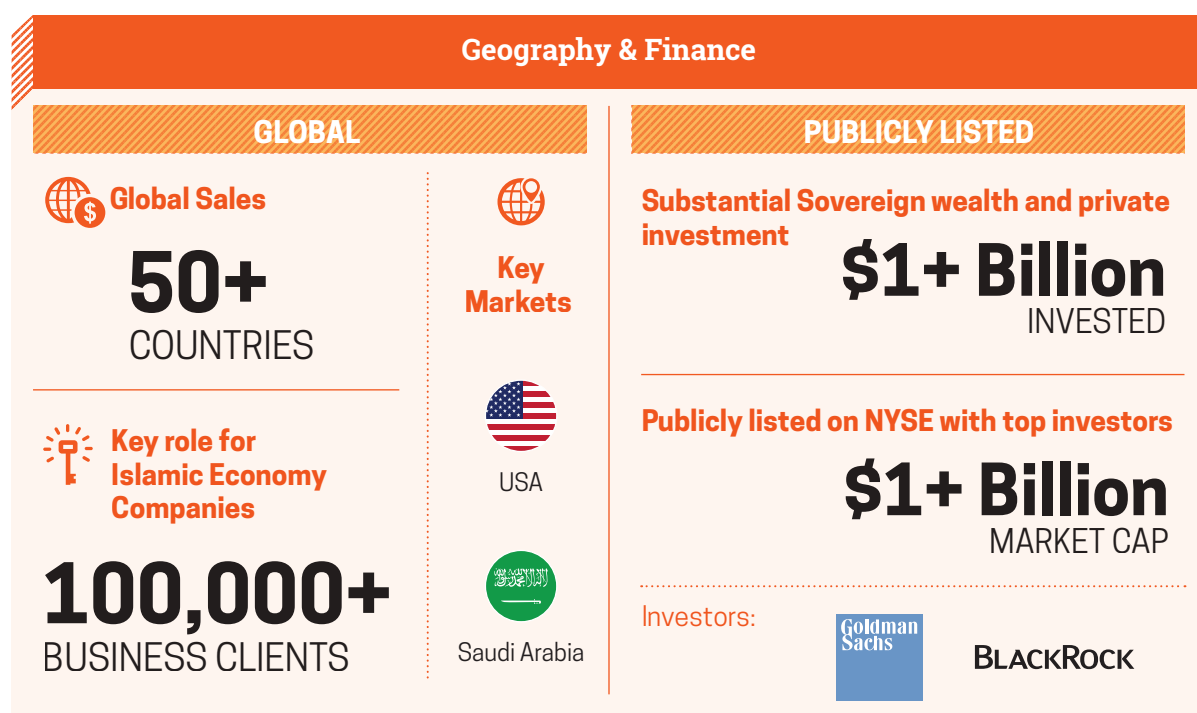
Geography & Finance

GLOBAL

Global Sales

50+
COUNTRIES

Key role for Islamic Economy Companies

100,000+
BUSINESS CLIENTS

Key Markets

USA

Saudi Arabia

PUBLICLY LISTED

Substantial Sovereign wealth and private investment

$1+ Billion
INVESTED

Publicly listed on NYSE with top investors

$1+ Billion
MARKET CAP

Investors:

Goldman Sachs

BLACKROCK